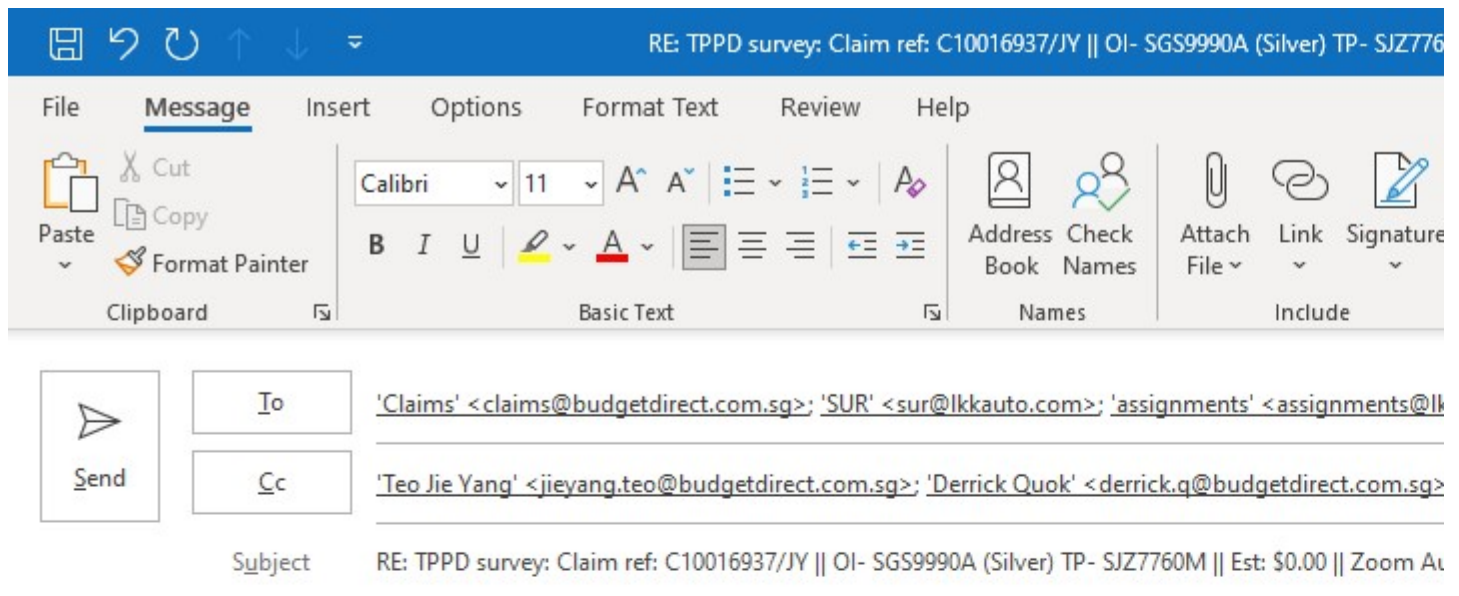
RE: TPPD survey: Claim ref: C10016937/JY || OI- SGS9990A (Silver) TP- SJZ776

File Message Insert Options Format Text Review Help

Paste
Cut
Copy
Format Painter
Clipboard

Calibri 11
B I U
Basic Text

Address Book
Check Names
Names

Attach File
Link
Signature
Include

Send
To 'Claims' <claims@budgetdirect.com.sg>; 'SUR' <sur@lkkauto.com>; 'assignments' <assignments@lk
Cc 'Teo Jie Yang' <jieyang.teo@budgetdirect.com.sg>; 'Derrick Quok' <derrick.q@budgetdirect.com.sg>
Subject RE: TPPD survey: Claim ref: C10016937/JY || OI- SGS9990A (Silver) TP- SJZ7760M || Est: $0.00 || Zoom Au